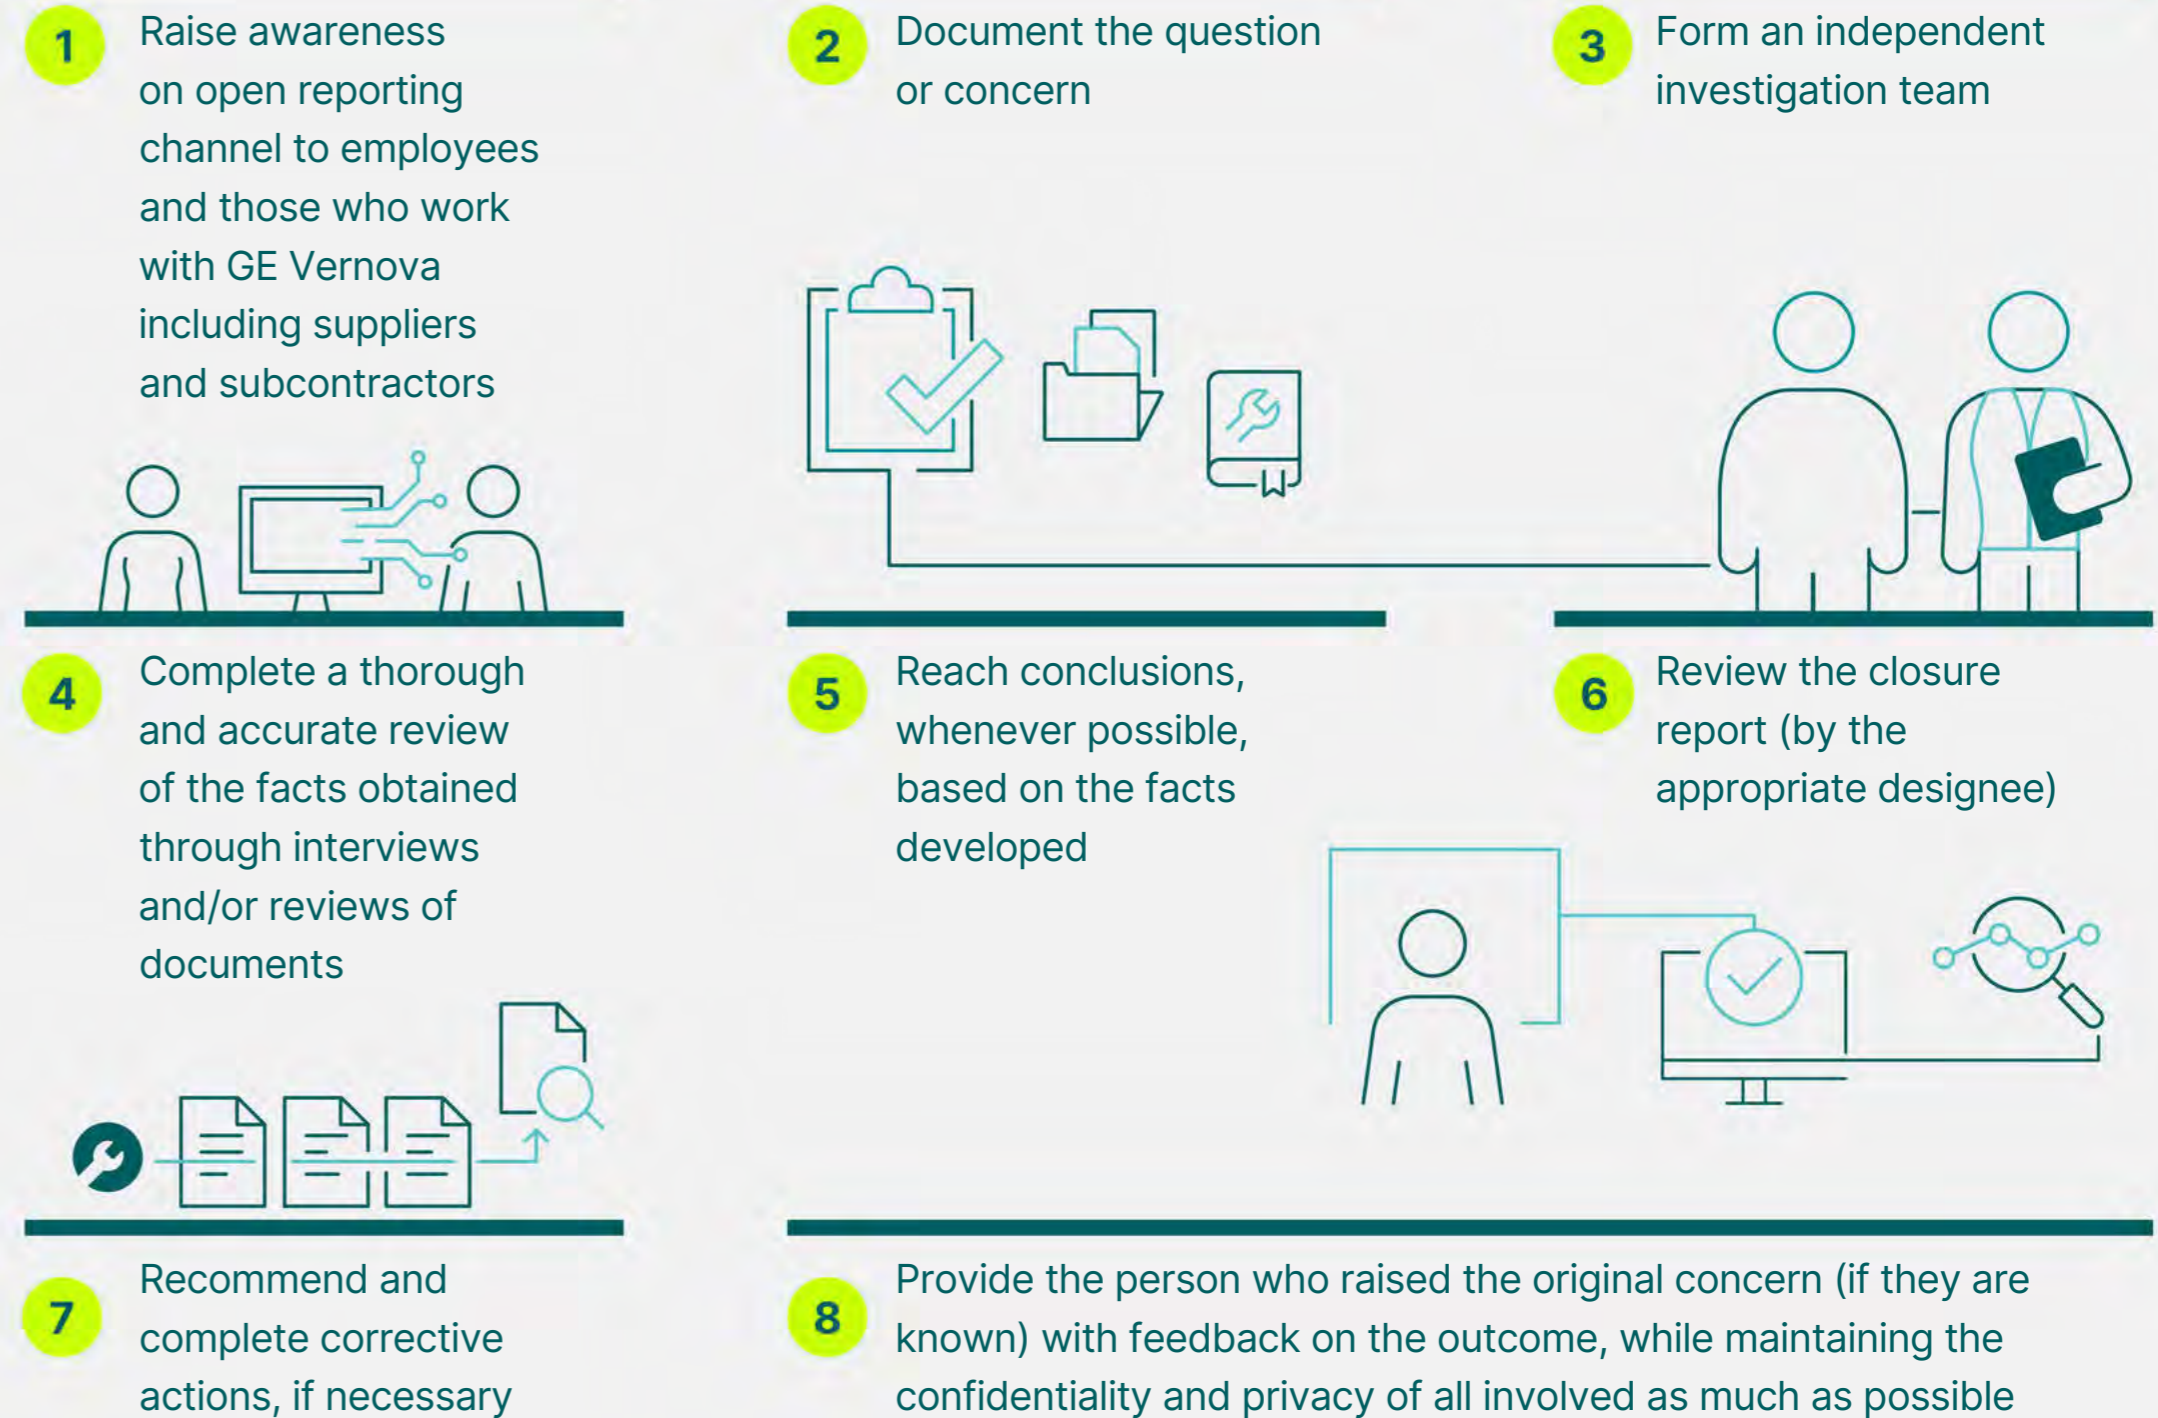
1 Raise awareness on open reporting channel to employees and those who work with GE Vernova including suppliers and subcontractors

2 Document the question or concern

3 Form an independent investigation team

4 Complete a thorough and accurate review of the facts obtained through interviews and/or reviews of documents

5 Reach conclusions, whenever possible, based on the facts developed

6 Review the closure report (by the appropriate designee)

7 Recommend and complete corrective actions, if necessary

8 Provide the person who raised the original concern (if they are known) with feedback on the outcome, while maintaining the confidentiality and privacy of all involved as much as possible